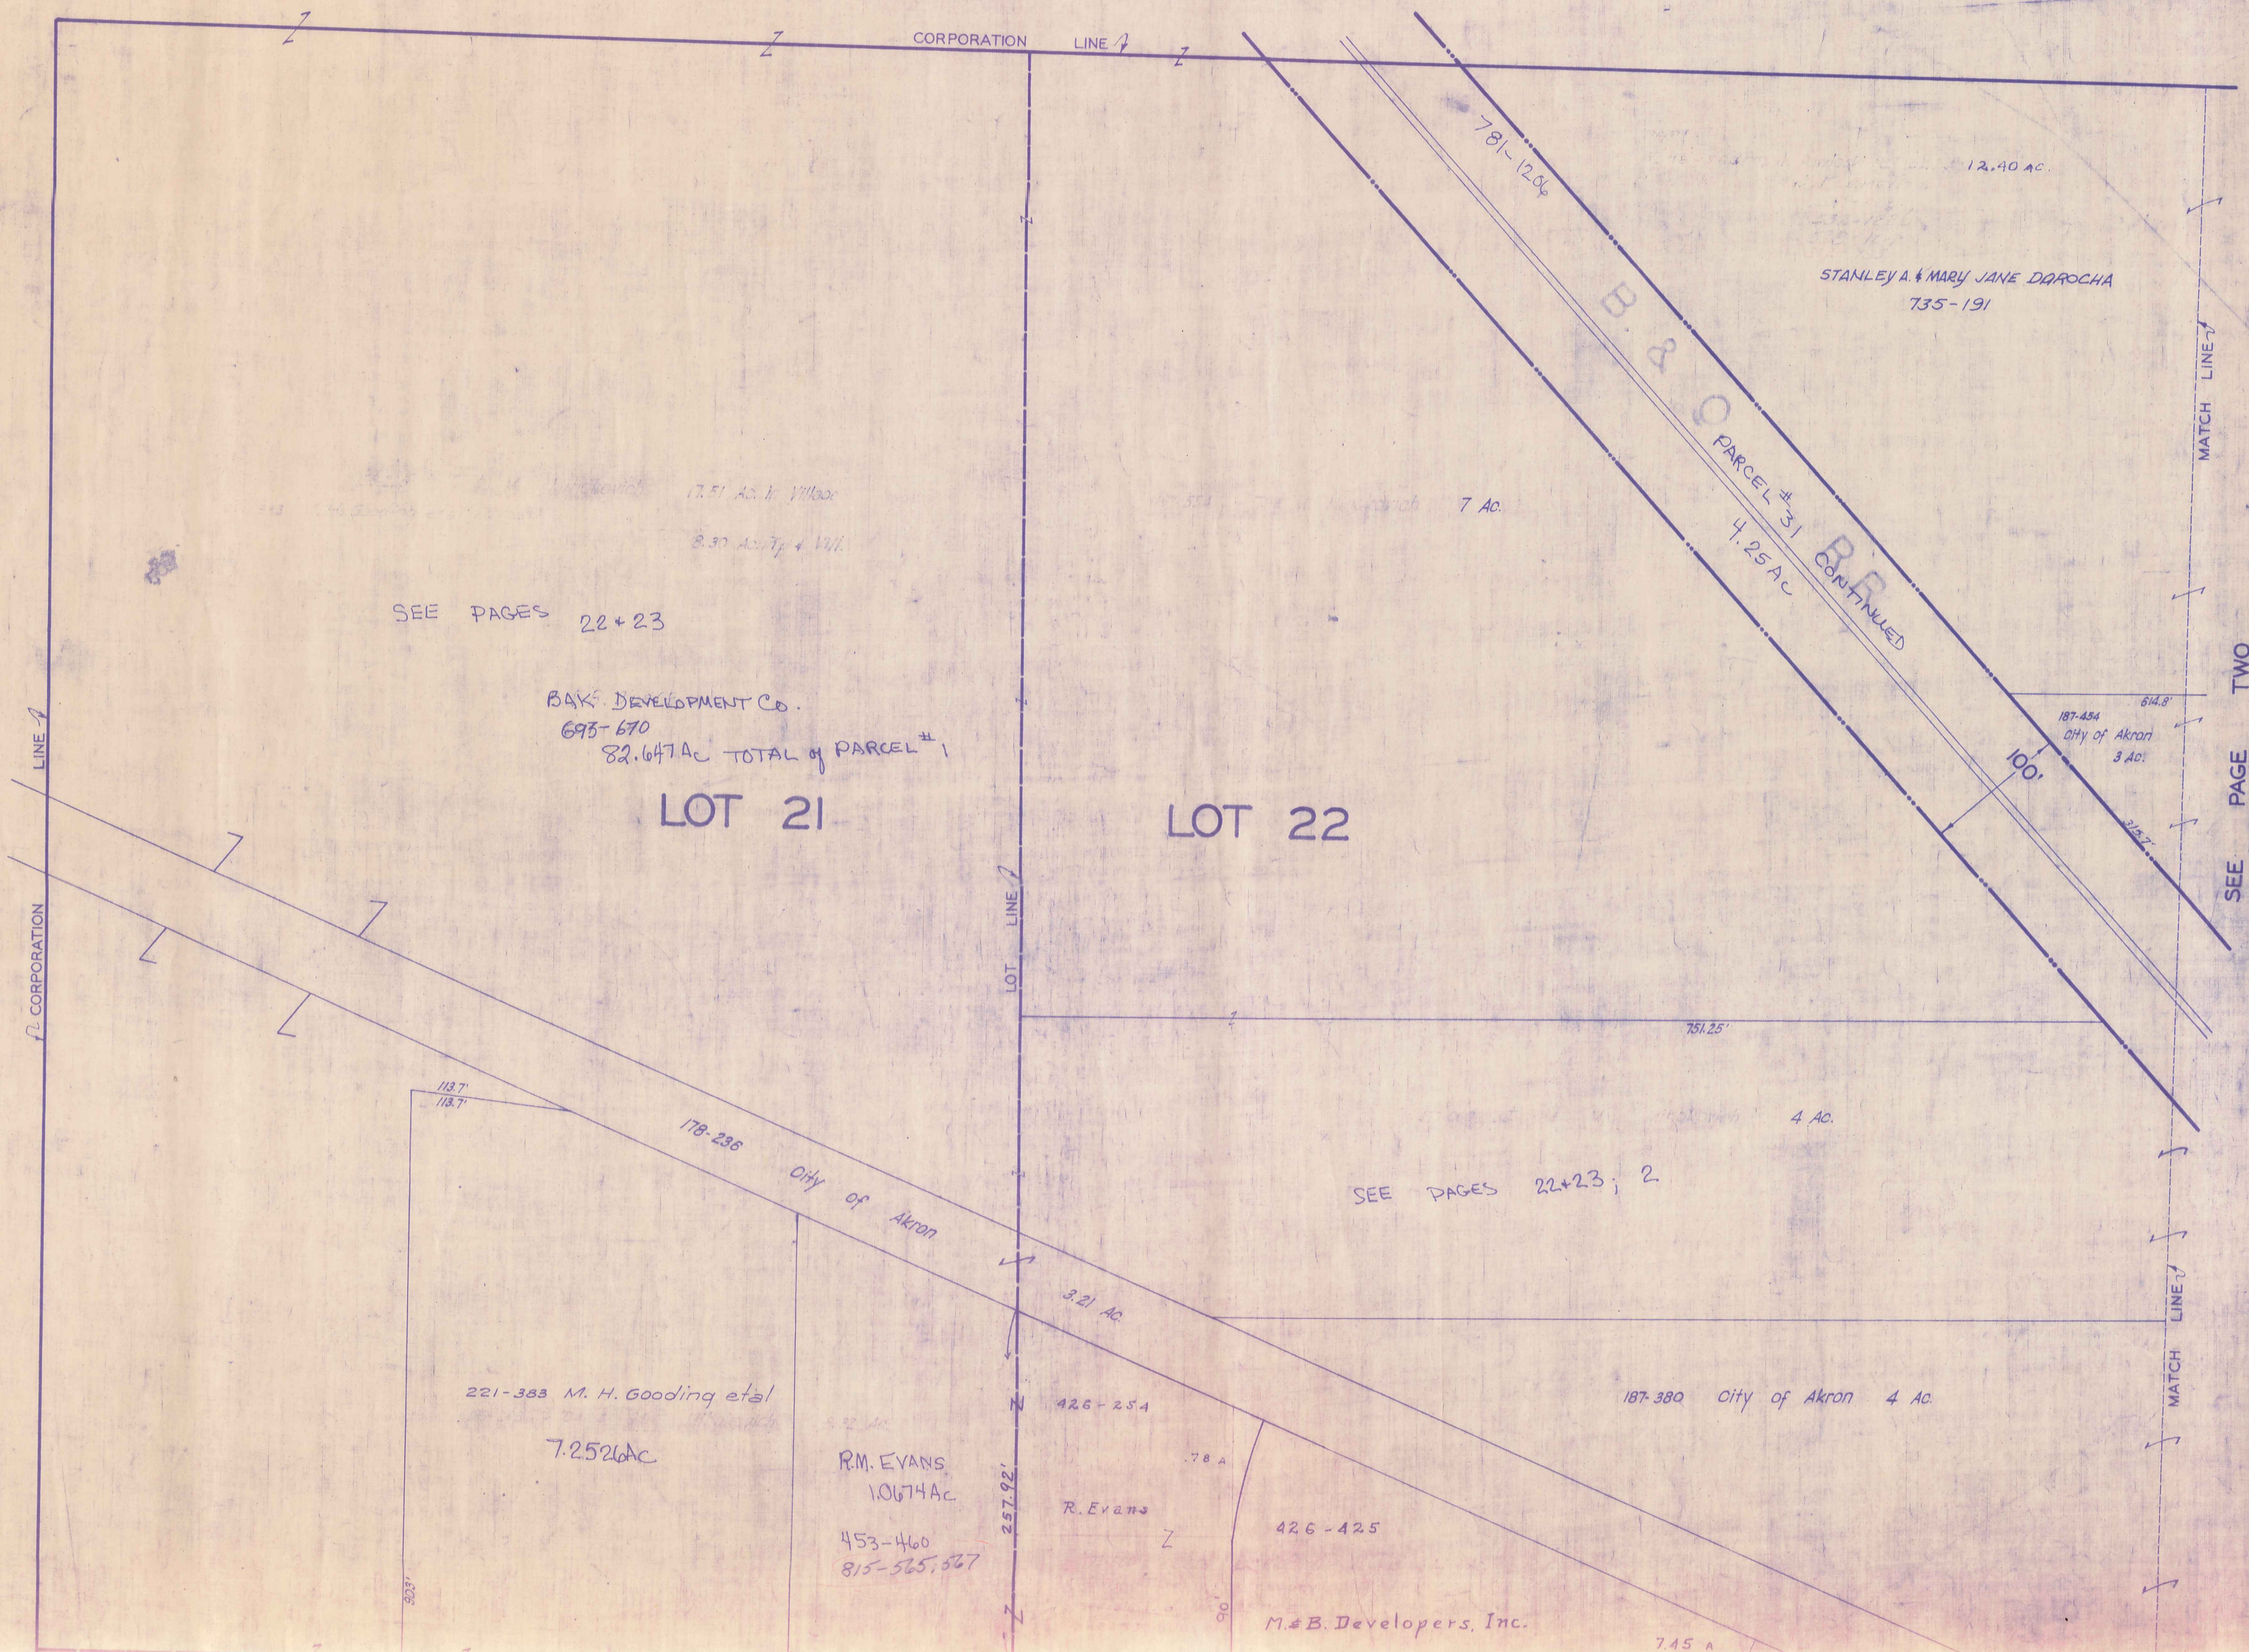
CORPORATION LINE

781-1206

12.40 AC.

STANLEY A. & MARY JANE DAROCHA
735-191

B & O R.R.

PARCEL # 31 CONTINUED
4.25 AC

MATCH LINE

17.51 Ac. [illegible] Wilcox

8.30 Ac. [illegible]

7 Ac.

SEE PAGES 22+23

BAK DEVELOPMENT CO.
695-670
82.647Ac TOTAL of PARCEL # 1

187-454
City of Akron
3 Ac.

614.8'

100'

SEE PAGE TWO

LOT 21

LOT 22

CORPORATION LINE

LOT LINE

751.25'

4 Ac.

113.7'
113.7'

178-236 City of Akron

SEE PAGES 22+23; 2

3.21 Ac.

MATCH LINE

221-383 M. H. Gooding etal
7.2526Ac

426-254

187-380 City of Akron 4 Ac.

.78 A

R.M. EVANS
1.0674Ac
453-460
815-565, 567

257.92'

R. Evans

426-425

303'

90'

M.&B. Developers, Inc.

7.45 A